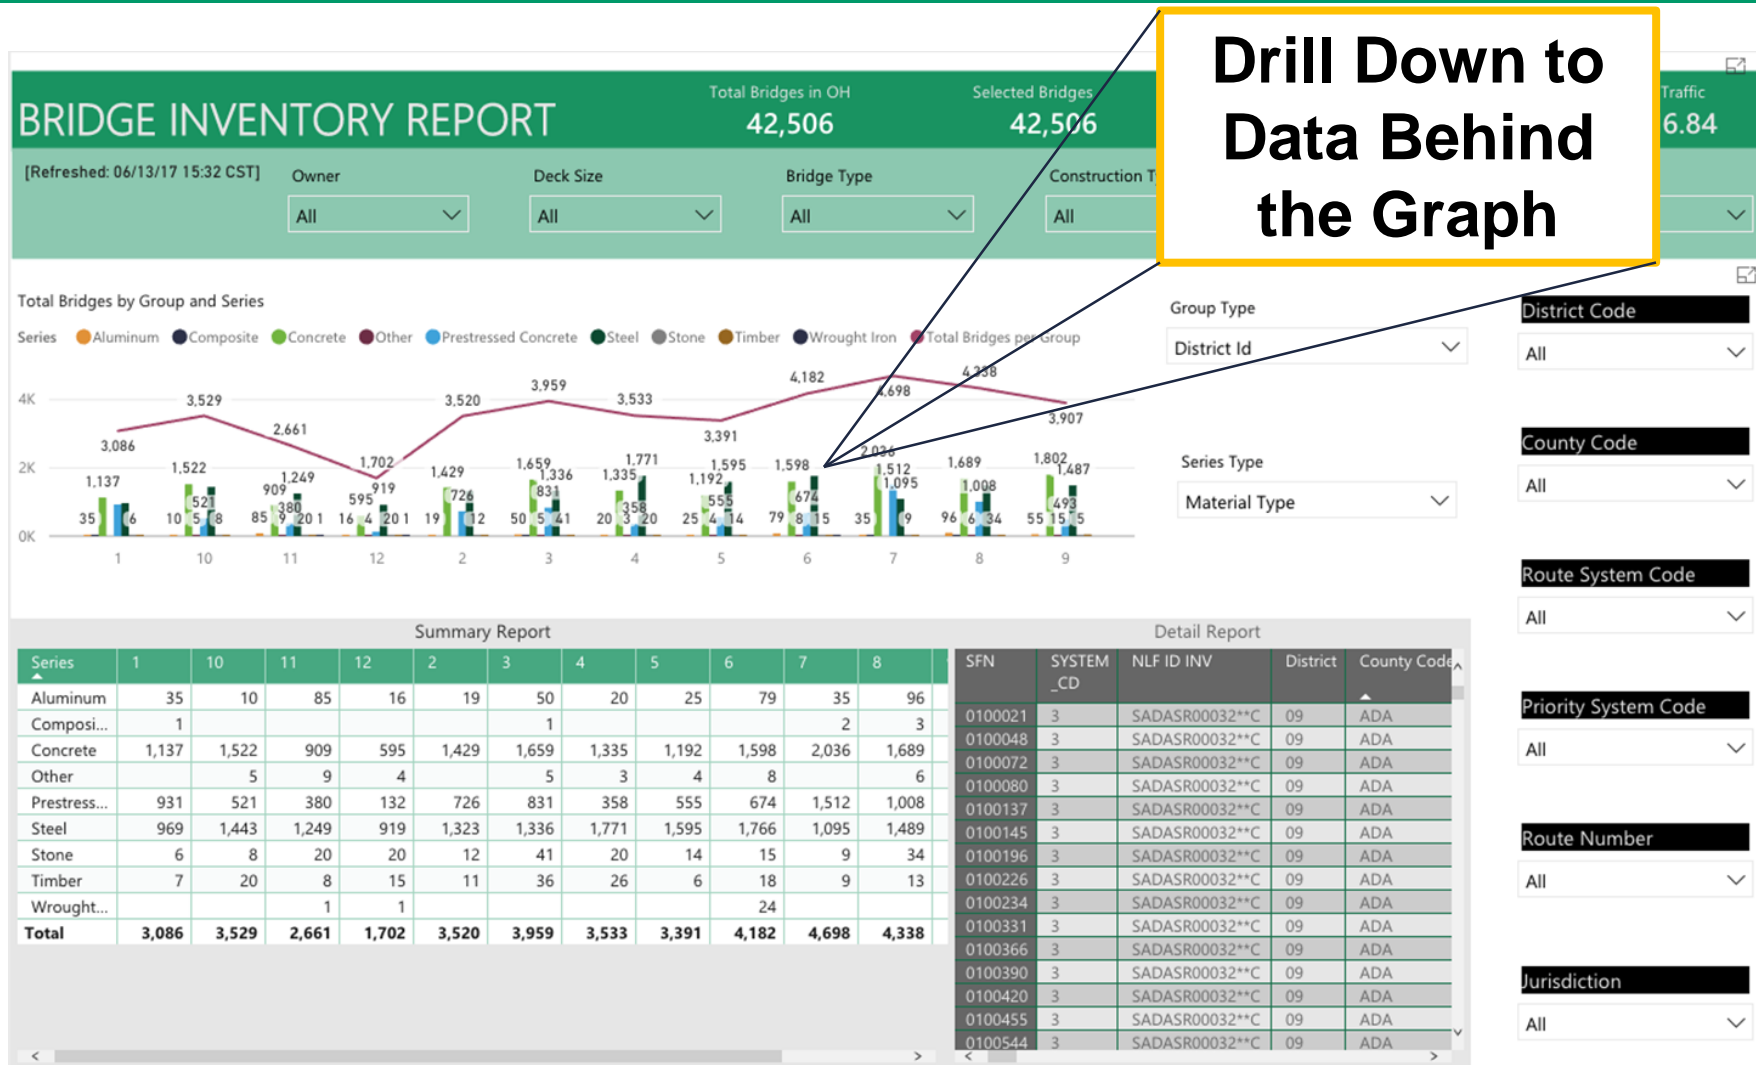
BRIDGE INVENTORY REPORT

Total Bridges in OH
42,506

Selected Bridges
42,506

Traffic
6.84

Drill Down to Data Behind the Graph

[Refreshed: 06/13/17 15:32 CST]

Owner
All

Deck Size
All

Bridge Type
All

Construction T
All

Total Bridges by Group and Series

Series Aluminum Composite Concrete Other Prestressed Concrete Steel Stone Timber Wrought Iron Total Bridges per Group

4K
2K
0K

3,086 3,529 2,661 1,702 3,520 3,959 3,533 3,391 4,182 4,698 4,338 3,907

1,137 1,522 909 1,249 595 919 1,429 1,659 1,336 1,335 1,771 1,192 1,595 1,598 2,036 1,512 1,095 1,689 1,008 1,802 1,487

35 6 10 521 5 8 85 380 9 20 1 16 4 20 1 19 726 12 50 831 5 41 20 358 3 20 25 555 4 14 79 674 8 15 35 9 96 6 34 55 493 15 5

1 10 11 12 2 3 4 5 6 7 8 9

Group Type
District Id

Series Type
Material Type

District Code
All

County Code
All

Route System Code
All

Priority System Code
All

Route Number
All

Jurisdiction
All

Summary Report

| Series | 1 | 10 | 11 | 12 | 2 | 3 | 4 | 5 | 6 | 7 | 8 |
|---|---|---|---|---|---|---|---|---|---|---|---|
| Aluminum | 35 | 10 | 85 | 16 | 19 | 50 | 20 | 25 | 79 | 35 | 96 |
| Composi... | 1 | | | | | 1 | | | | 2 | 3 |
| Concrete | 1,137 | 1,522 | 909 | 595 | 1,429 | 1,659 | 1,335 | 1,192 | 1,598 | 2,036 | 1,689 |
| Other | | 5 | 9 | 4 | | 5 | 3 | 4 | 8 | | 6 |
| Prestress... | 931 | 521 | 380 | 132 | 726 | 831 | 358 | 555 | 674 | 1,512 | 1,008 |
| Steel | 969 | 1,443 | 1,249 | 919 | 1,323 | 1,336 | 1,771 | 1,595 | 1,766 | 1,095 | 1,489 |
| Stone | 6 | 8 | 20 | 20 | 12 | 41 | 20 | 14 | 15 | 9 | 34 |
| Timber | 7 | 20 | 8 | 15 | 11 | 36 | 26 | 6 | 18 | 9 | 13 |
| Wrought... | | | 1 | 1 | | | | | 24 | | |
| Total | 3,086 | 3,529 | 2,661 | 1,702 | 3,520 | 3,959 | 3,533 | 3,391 | 4,182 | 4,698 | 4,338 |

Detail Report

| SFN | SYSTEM _CD | NLF ID INV | District | County Code |
|---|---|---|---|---|
| 0100021 | 3 | SADASR00032**C | 09 | ADA |
| 0100048 | 3 | SADASR00032**C | 09 | ADA |
| 0100072 | 3 | SADASR00032**C | 09 | ADA |
| 0100080 | 3 | SADASR00032**C | 09 | ADA |
| 0100137 | 3 | SADASR00032**C | 09 | ADA |
| 0100145 | 3 | SADASR00032**C | 09 | ADA |
| 0100196 | 3 | SADASR00032**C | 09 | ADA |
| 0100226 | 3 | SADASR00032**C | 09 | ADA |
| 0100234 | 3 | SADASR00032**C | 09 | ADA |
| 0100331 | 3 | SADASR00032**C | 09 | ADA |
| 0100366 | 3 | SADASR00032**C | 09 | ADA |
| 0100390 | 3 | SADASR00032**C | 09 | ADA |
| 0100420 | 3 | SADASR00032**C | 09 | ADA |
| 0100455 | 3 | SADASR00032**C | 09 | ADA |
| 0100544 | 3 | SADASR00032**C | 09 | ADA |